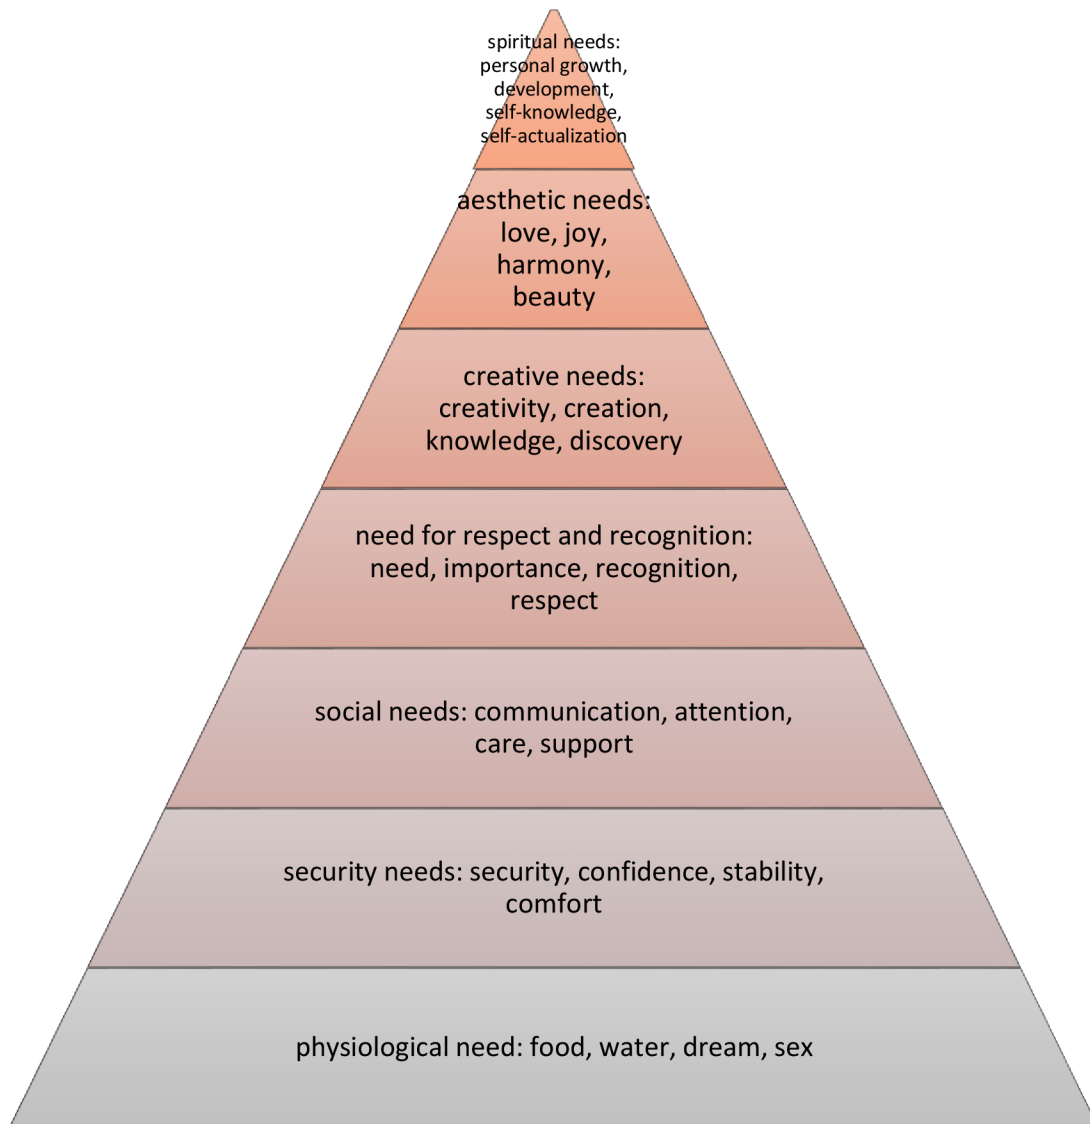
spiritual needs: personal growth, development, self-knowledge, self-actualization

aesthetic needs: love, joy, harmony, beauty

creative needs: creativity, creation, knowledge, discovery

need for respect and recognition: need, importance, recognition, respect

social needs: communication, attention, care, support

security needs: security, confidence, stability, comfort

physiological need: food, water, dream, sex